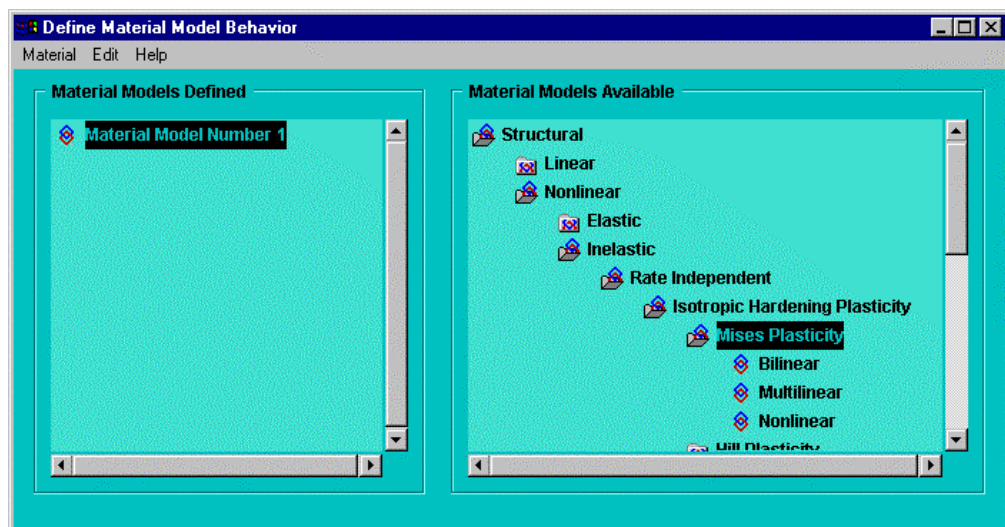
Define Material Model Behavior

Material Edit Help

Material Models Defined

Material Model Number 1

Material Models Available

Structural

Linear

Nonlinear

Elastic

Inelastic

Rate Independent

Isotropic Hardening Plasticity

Mises Plasticity

Bilinear

Multilinear

Nonlinear

Hill Plasticity